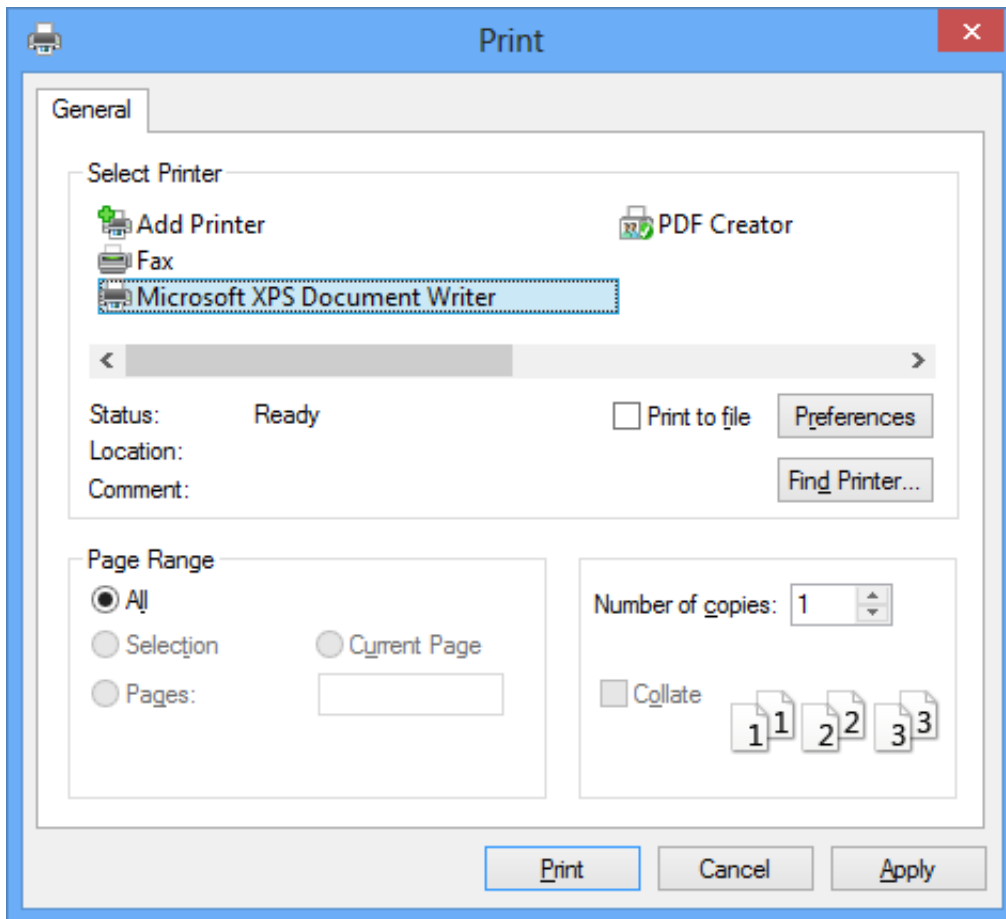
Print

General

Select Printer

Add Printer

PDF Creator

Fax

Microsoft XPS Document Writer

Status: Ready

Location:

Comment:

Print to file

Preferences

Find Printer...

Page Range

All

Selection

Current Page

Pages:

Number of copies: 1

Collate

1 1 2 2 3 3

Print

Cancel

Apply